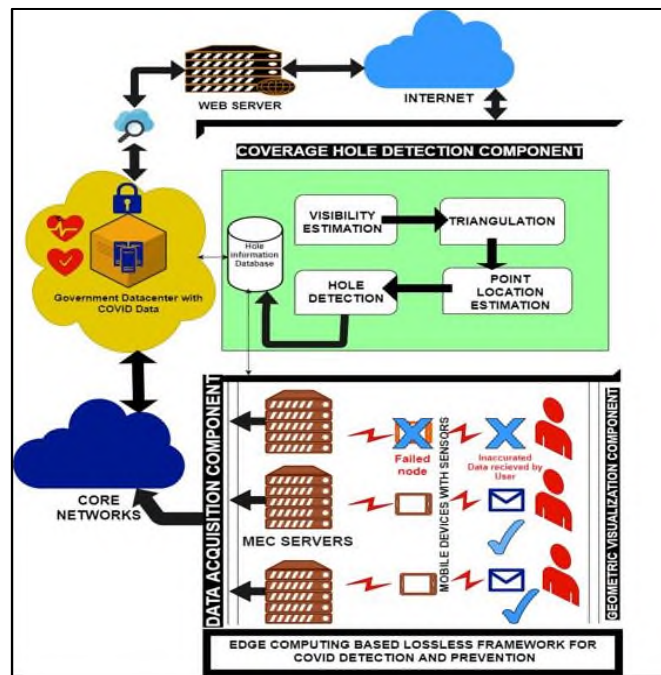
WEB SERVER

INTERNET

COVERAGE HOLE DETECTION COMPONENT

Government Datacenter with COVID Data

Hole information Database

VISIBILITY ESTIMATION

TRIANGULATION

POINT LOCATION ESTIMATION

HOLE DETECTION

DATA ACQUISITION COMPONENT

CORE NETWORKS

MEC SERVERS

Failed node

MOBILE DEVICES WITH SENSORS

Inaccurated Data recieved by User

GEOMETRIC VISUALIZATION COMPONENT

EDGE COMPUTING BASED LOSSLESS FRAMEWORK FOR COVID DETECTION AND PREVENTION